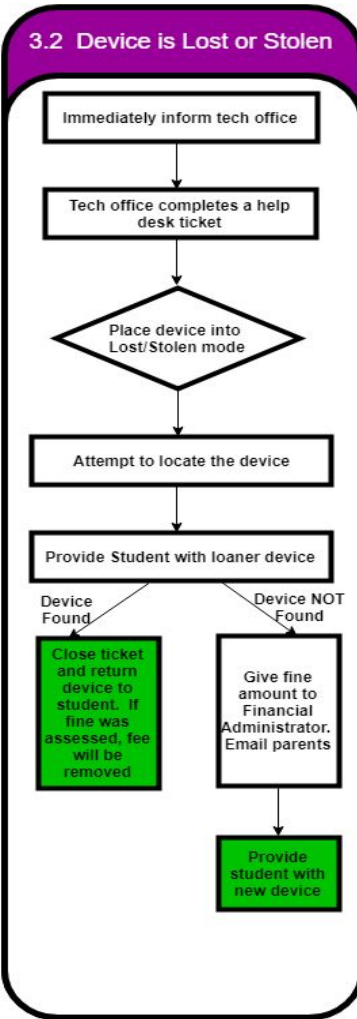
3.2 Device is Lost or Stolen

Immediately inform tech office

Tech office completes a help desk ticket

Place device into Lost/Stolen mode

Attempt to locate the device

Provide Student with loaner device

Device Found

Device NOT Found

Close ticket and return device to student. If fine was assessed, fee will be removed

Give fine amount to Financial Administrator. Email parents

Provide student with new device